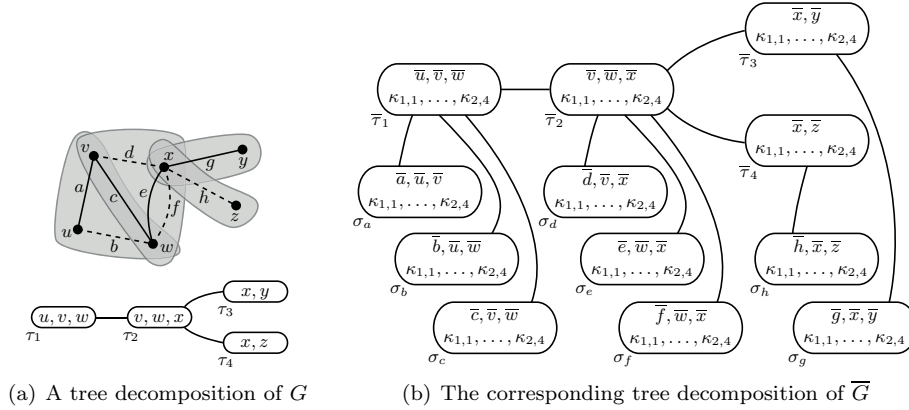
$v$ $d$ $x$ $g$ $y$
$a$ $c$ $e$ $h$
$f$ $z$
$u$ $b$ $w$

$u, v, w$
$\tau_1$
$v, w, x$
$\tau_2$
$x, y$
$\tau_3$
$x, z$
$\tau_4$

(a) A tree decomposition of $G$

$\overline{x}, \overline{y}$
$\kappa_{1,1}, \ldots, \kappa_{2,4}$
$\overline{\tau}_3$

$\overline{u}, \overline{v}, \overline{w}$
$\kappa_{1,1}, \ldots, \kappa_{2,4}$
$\overline{\tau}_1$

$\overline{v}, \overline{w}, \overline{x}$
$\kappa_{1,1}, \ldots, \kappa_{2,4}$
$\overline{\tau}_2$

$\overline{x}, \overline{z}$
$\kappa_{1,1}, \ldots, \kappa_{2,4}$
$\overline{\tau}_4$

$\overline{a}, \overline{u}, \overline{v}$
$\kappa_{1,1}, \ldots, \kappa_{2,4}$
$\sigma_a$

$\overline{d}, \overline{v}, \overline{x}$
$\kappa_{1,1}, \ldots, \kappa_{2,4}$
$\sigma_d$

$\overline{b}, \overline{u}, \overline{w}$
$\kappa_{1,1}, \ldots, \kappa_{2,4}$
$\sigma_b$

$\overline{e}, \overline{w}, \overline{x}$
$\kappa_{1,1}, \ldots, \kappa_{2,4}$
$\sigma_e$

$\overline{h}, \overline{x}, \overline{z}$
$\kappa_{1,1}, \ldots, \kappa_{2,4}$
$\sigma_h$

$\overline{c}, \overline{v}, \overline{w}$
$\kappa_{1,1}, \ldots, \kappa_{2,4}$
$\sigma_c$

$\overline{f}, \overline{w}, \overline{x}$
$\kappa_{1,1}, \ldots, \kappa_{2,4}$
$\sigma_f$

$\overline{g}, \overline{x}, \overline{y}$
$\kappa_{1,1}, \ldots, \kappa_{2,4}$
$\sigma_g$

(b) The corresponding tree decomposition of $\overline{G}$